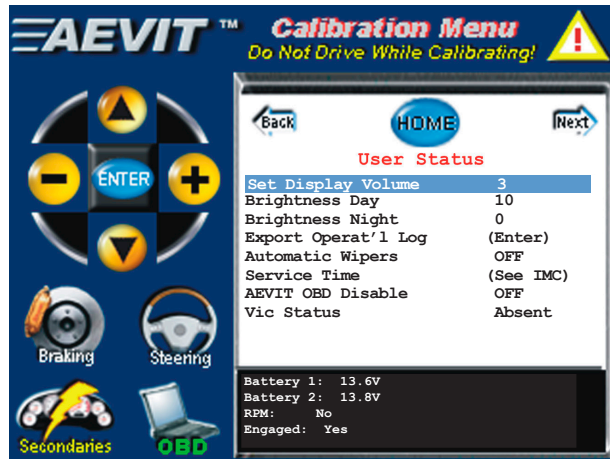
AEVIT™ Calibration Menu
Do Not Drive While Calibrating!

ENTER

Braking
Steering
Secondaries
OBD

Back
HOME
Next

User Status

| | |
|---|---|
| Set Display Volume | 3 |
| Brightness Day | 10 |
| Brightness Night | 0 |
| Export Operat'l Log | (Enter) |
| Automatic Wipers | OFF |
| Service Time | (See IMC) |
| AEVIT OBD Disable | OFF |
| Vic Status | Absent |

Battery 1: 13.6V
Battery 2: 13.8V
RPM: No
Engaged: Yes